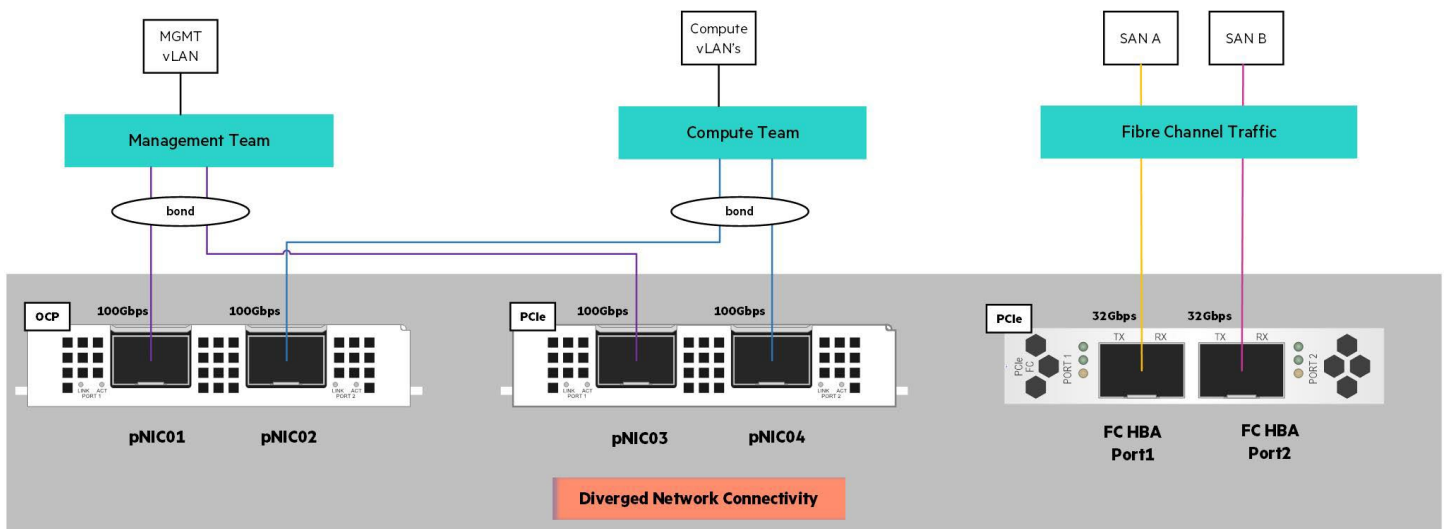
MGMT vLAN

Management Team

bond

Compute vLAN's

Compute Team

bond

SAN A

SAN B

Fibre Channel Traffic

OCP

100Gbps

100Gbps

LINK ACT PORT 1

LINK ACT PORT 2

pNIC01

pNIC02

PCIe

100Gbps

100Gbps

LINK ACT PORT 1

LINK ACT PORT 2

pNIC03

pNIC04

PCIe

32Gbps

32Gbps

PCIe FC

PORT 1

TX RX

TX RX

PORT 2

FC HBA Port1

FC HBA Port2

Diverged Network Connectivity